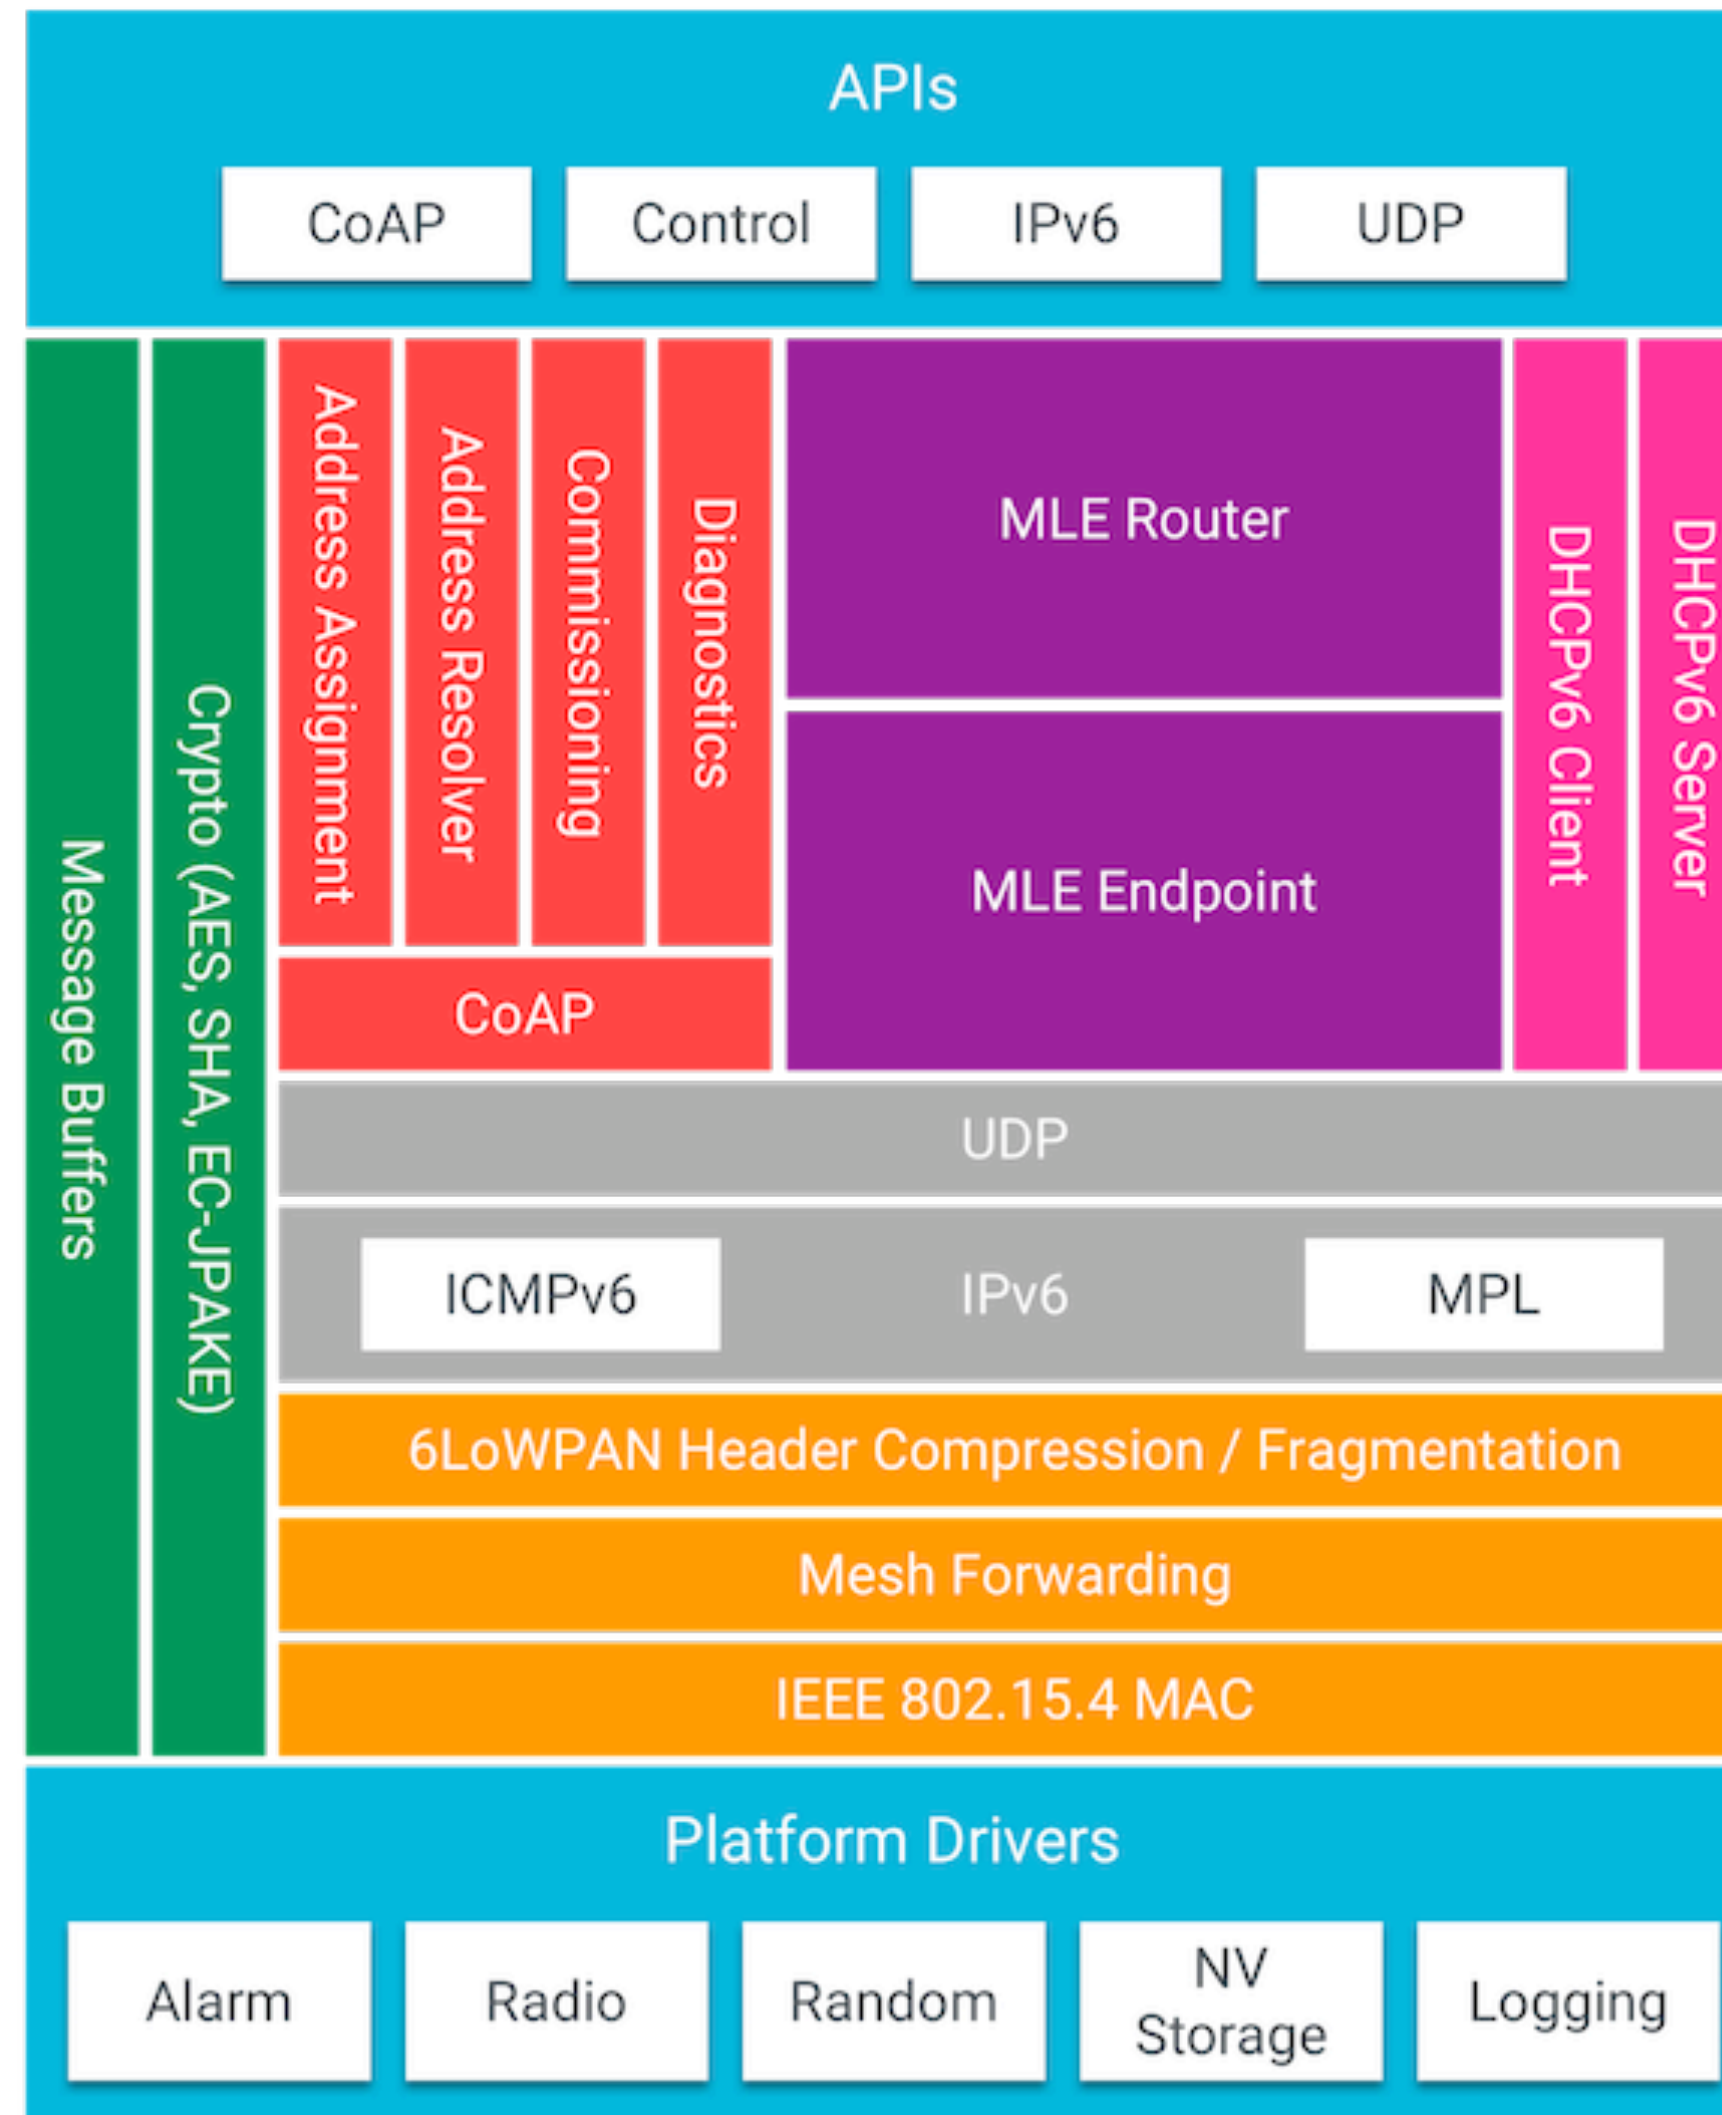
APIs

CoAP

Control

IPv6

UDP

Message Buffers

Crypto (AES, SHA, EC-JPAKE)

Address Assignment

Address Resolver

Commissioning

Diagnostics

MLE Router

MLE Endpoint

DHCPv6 Client

DHCPv6 Server

CoAP

UDP

ICMPv6

IPv6

MPL

6LoWPAN Header Compression / Fragmentation

Mesh Forwarding

IEEE 802.15.4 MAC

Platform Drivers

Alarm

Radio

Random

NV Storage

Logging